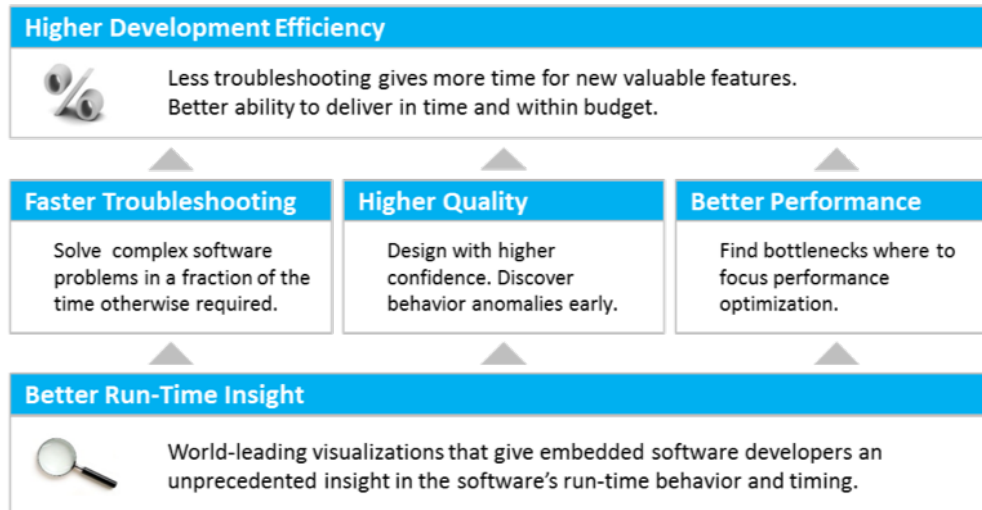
Higher Development Efficiency

Less troubleshooting gives more time for new valuable features. Better ability to deliver in time and within budget.

Faster Troubleshooting

Solve complex software problems in a fraction of the time otherwise required.

Higher Quality

Design with higher confidence. Discover behavior anomalies early.

Better Performance

Find bottlenecks where to focus performance optimization.

Better Run-Time Insight

World-leading visualizations that give embedded software developers an unprecedented insight in the software's run-time behavior and timing.